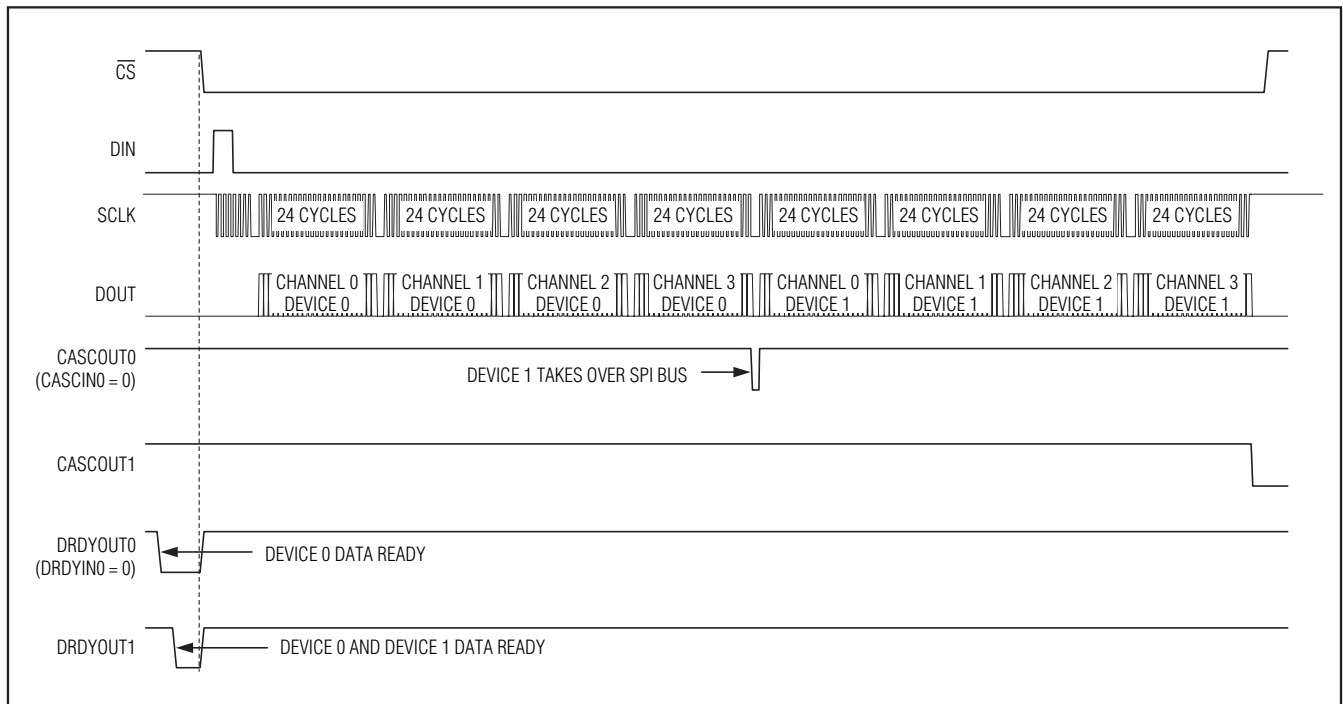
$\overline{CS}$

DIN

SCLK

24 CYCLES 24 CYCLES 24 CYCLES 24 CYCLES 24 CYCLES 24 CYCLES 24 CYCLES 24 CYCLES

DOUT

CHANNEL 0 DEVICE 0 CHANNEL 1 DEVICE 0 CHANNEL 2 DEVICE 0 CHANNEL 3 DEVICE 0 CHANNEL 0 DEVICE 1 CHANNEL 1 DEVICE 1 CHANNEL 2 DEVICE 1 CHANNEL 3 DEVICE 1

CASCOUT0 (CASCIN0 = 0)

DEVICE 1 TAKES OVER SPI BUS

CASCOUT1

DRDYOUT0 (DRDYIN0 = 0)

DEVICE 0 DATA READY

DRDYOUT1

DEVICE 0 AND DEVICE 1 DATA READY